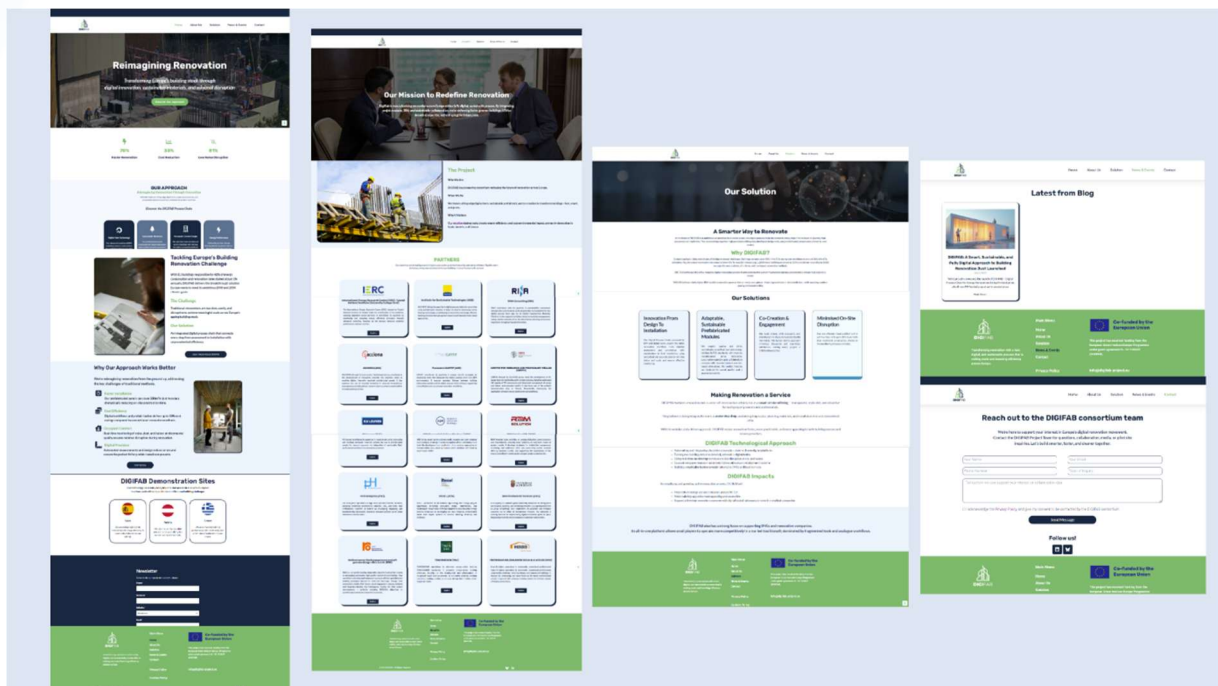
Reimagining Renovation

Transforming Europe's building stock through digital innovation, sustainable materials, and minimal disruption

OUR APPROACH

Tackling Europe's Building Renovation Challenge

The Challenge

Our Solution

Why Our Approach Works Better

DIGIFAB Demonstration Sites

Newsletter

Co-funded by the European Union

Our Mission to Redefine Renovation

The Project

PARTNERS

IERC

RINA

Co-funded by the European Union

Our Solution

A Smarter Way to Renovate

Why DIGIFAB?

Our Solutions

Innovation From Design To Installation

Adaptable, Sustainable Prefabricated Modules

Co-Creation & Engagement

Minimised On-Site Disruption

Making Renovation a Service

DIGIFAB Technological Approach

DIGIFAB Impacts

Co-funded by the European Union

Latest from Blog

DIGIFAB: A Smart, Sustainable, and Fully Digital Approach to Building Renovation Just Launched

Co-funded by the European Union

Reach out to the DIGIFAB consortium team

Send Message

Follow us

Co-funded by the European Union